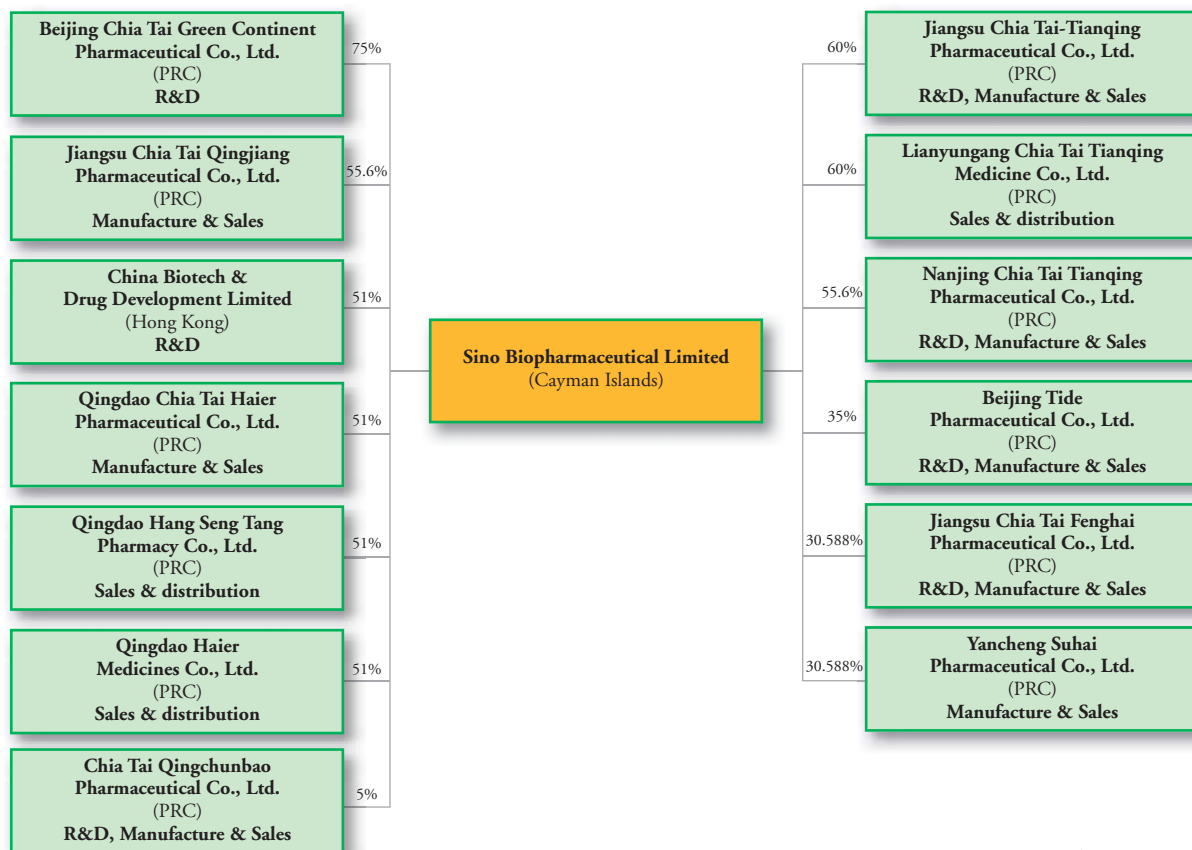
Beijing Chia Tai Green Continent Pharmaceutical Co., Ltd.
(PRC)
R&D

75%

Jiangsu Chia Tai Qingjiang Pharmaceutical Co., Ltd.
(PRC)
Manufacture & Sales

55.6%

China Biotech & Drug Development Limited
(Hong Kong)
R&D

51%

Qingdao Chia Tai Haier Pharmaceutical Co., Ltd.
(PRC)
Manufacture & Sales

51%

Qingdao Hang Seng Tang Pharmacy Co., Ltd.
(PRC)
Sales & distribution

51%

Qingdao Haier Medicines Co., Ltd.
(PRC)
Sales & distribution

51%

Chia Tai Qingchunbao Pharmaceutical Co., Ltd.
(PRC)
R&D, Manufacture & Sales

5%

Sino Biopharmaceutical Limited
(Cayman Islands)

60%

Jiangsu Chia Tai-Tianqing Pharmaceutical Co., Ltd.
(PRC)
R&D, Manufacture & Sales

60%

Lianyungang Chia Tai Tianqing Medicine Co., Ltd.
(PRC)
Sales & distribution

55.6%

Nanjing Chia Tai Tianqing Pharmaceutical Co., Ltd.
(PRC)
R&D, Manufacture & Sales

35%

Beijing Tide Pharmaceutical Co., Ltd.
(PRC)
R&D, Manufacture & Sales

30.588%

Jiangsu Chia Tai Fenghai Pharmaceutical Co., Ltd.
(PRC)
R&D, Manufacture & Sales

30.588%

Yancheng Suhai Pharmaceutical Co., Ltd.
(PRC)
Manufacture & Sales